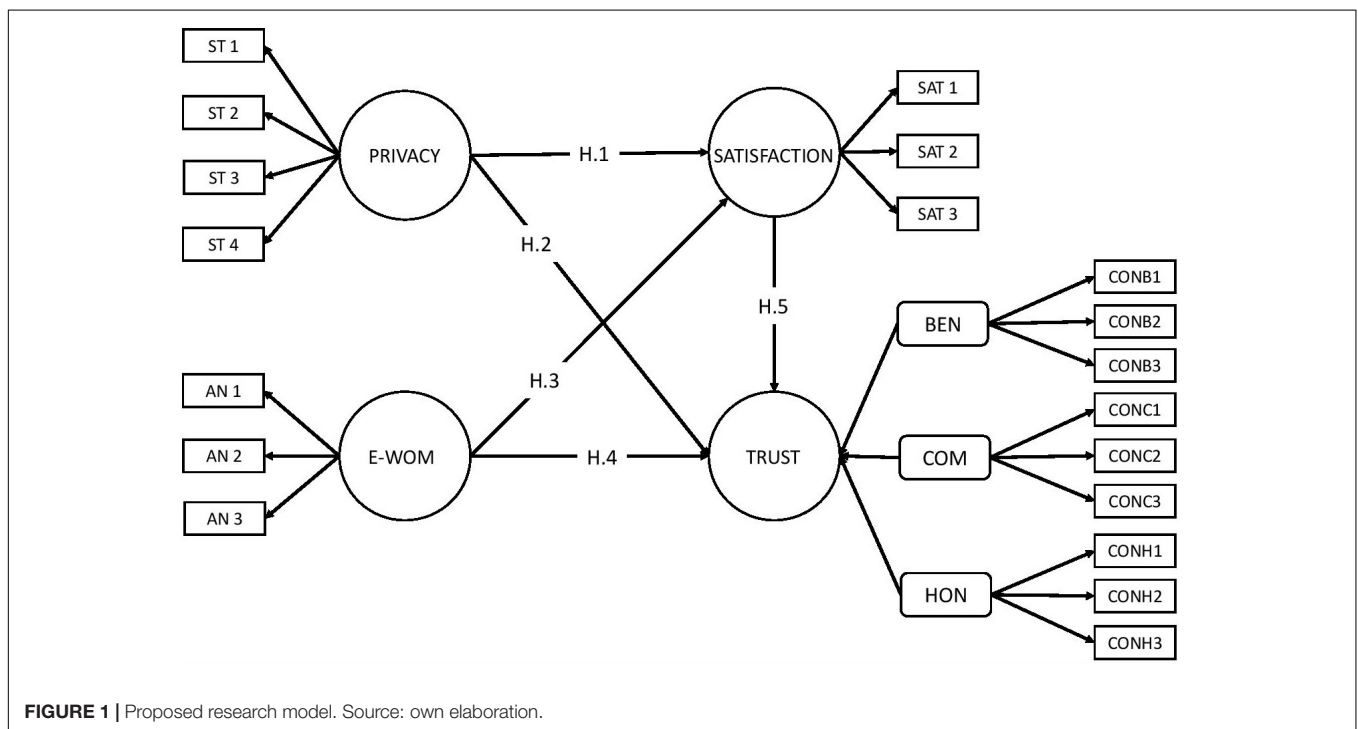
ST 1
ST 2
ST 3
ST 4
PRIVACY
H.1
SATISFACTION
SAT 1
SAT 2
SAT 3
H.2
H.5
H.3
BEN
CONB1
CONB2
CONB3
AN 1
AN 2
AN 3
E-WOM
H.4
TRUST
COM
CONC1
CONC2
CONC3
HON
CONH1
CONH2
CONH3

**FIGURE 1 |** Proposed research model. Source: own elaboration.